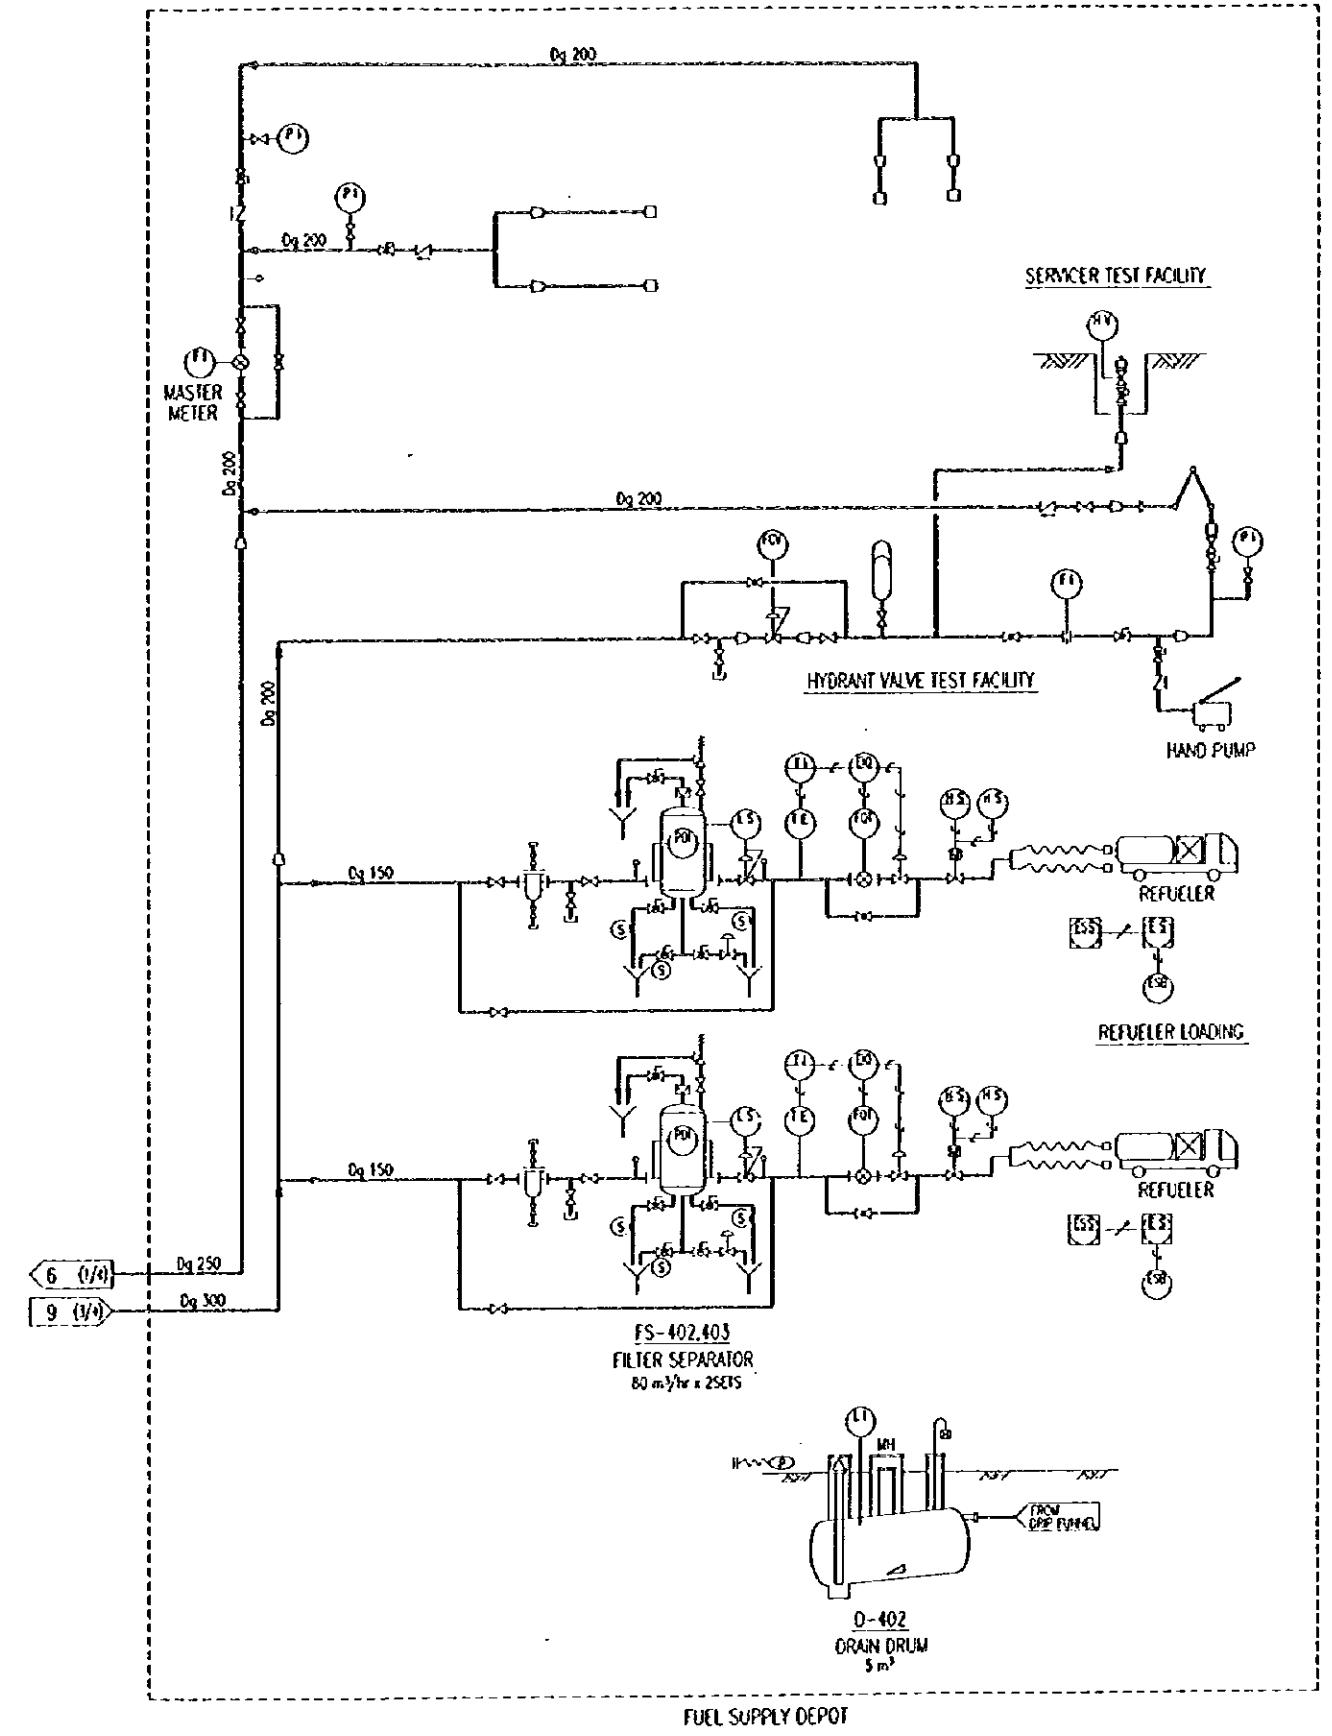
Dg 200

PI

PI

Dg 200

SERVICER TEST FACILITY

HV

FI

MASTER METER

Dg 200

Dg 200

FCV

FI

PI

HYDRANT VALVE TEST FACILITY

Dg 200

HAND PUMP

TI

DIQ

TE

FQI

LS

PDI

HS

HS

Dg 150

S

S

S

REFUELER

ESS

ES

ESD

REFUELER LOADING

TI

DIQ

TE

FQI

LS

PDI

HS

HS

Dg 150

S

S

S

REFUELER

ESS

ES

ESD

6 (1/4)

Dg 250

9 (1/4)

Dg 300

FS-402,403
FILTER SEPARATOR
80 m³/hr x 2SETS

LI

MH

FROM DRIP FUNNEL

D-402
DRAIN DRUM
5 m³

FUEL SUPPLY DEPOT